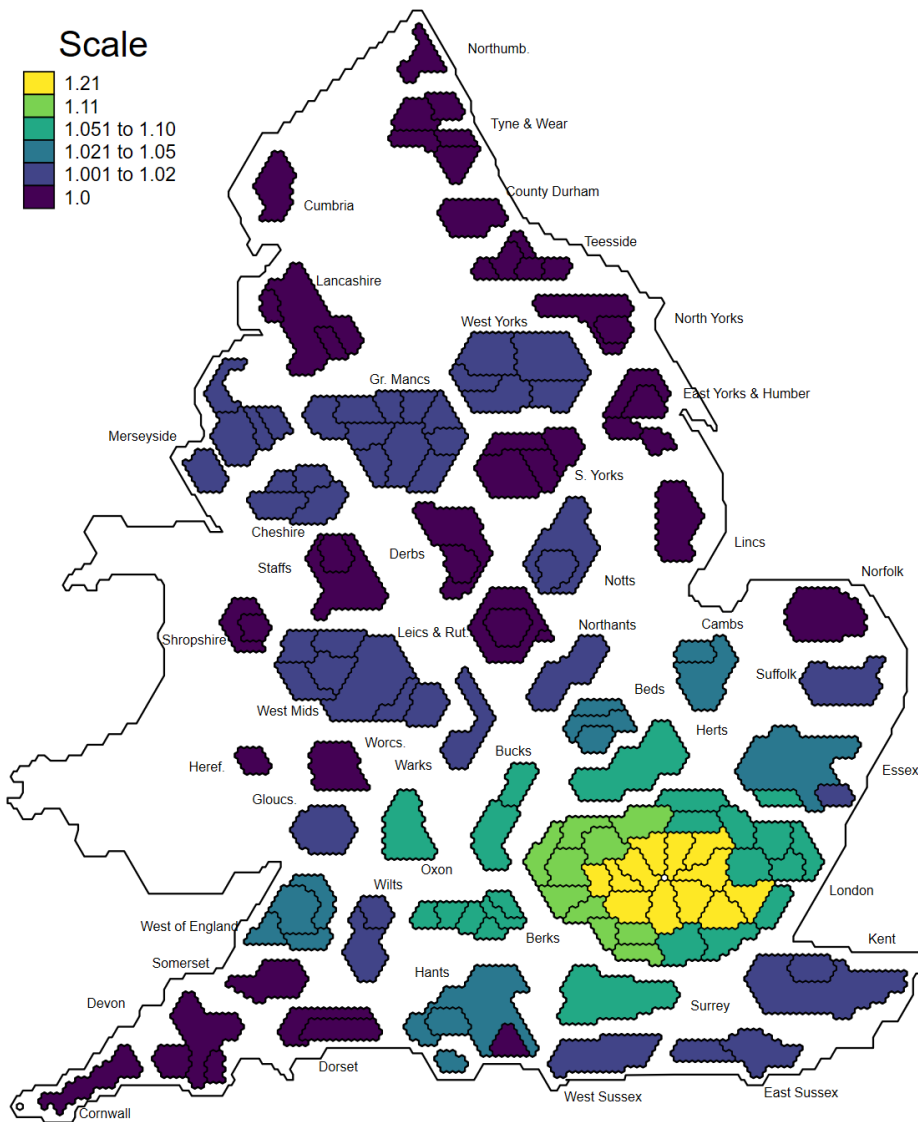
Scale
1.21
1.11
1.051 to 1.10
1.021 to 1.05
1.001 to 1.02
1.0

Northumb.
Tyne & Wear
County Durham
Cumbria
Teesside
Lancashire
North Yorks
West Yorks
Gr. Mancs
East Yorks & Humber
Merseyside
S. Yorks
Cheshire
Lincs
Derbs
Staffs
Notts
Norfolk
Shropshire
Leics & Rut.
Northants
Cambs
Suffolk
West Mids
Beds
Herts
Worcs.
Heref.
Warks
Bucks
Essex
Gloucs.
Oxon
Wilts
London
West of England
Berks
Kent
Somerset
Hants
Devon
Surrey
Dorset
Cornwall
West Sussex
East Sussex